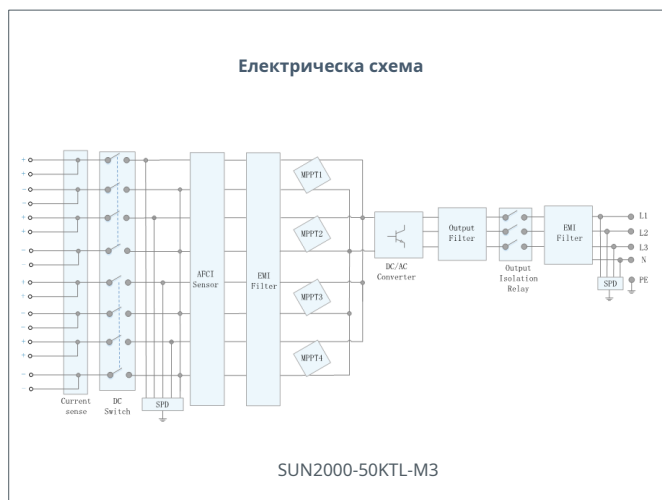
Електрическа схема

+
+
−
−
+
+
−
−
+
+
−
−
+
+
−
−

Current sense

DC Switch

SPD

AFCI Sensor

EMI Filter

MPPT1

MPPT2

MPPT3

MPPT4

DC/AC Converter

Output Filter

Output Isolation Relay

EMI Filter

SPD

L1
L2
L3
N
PE

SUN2000-50KTL-M3